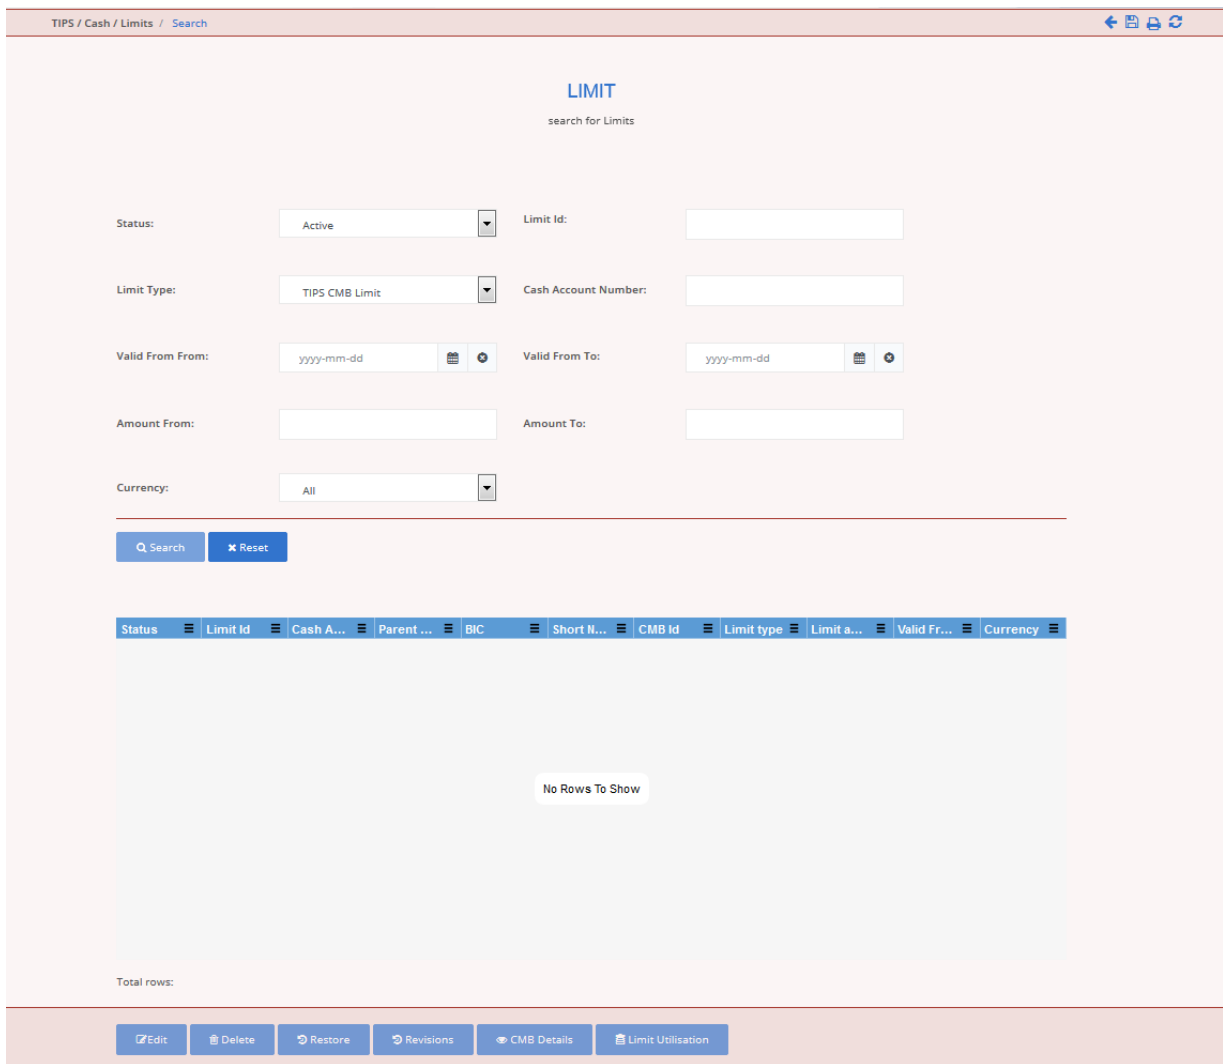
TIPS / Cash / Limits / Search

LIMIT

search for Limits

Status: Active

Limit Id:

Limit Type: TIPS CMB Limit

Cash Account Number:

Valid From From: yyyy-mm-dd

Valid From To: yyyy-mm-dd

Amount From:

Amount To:

Currency: All

Search Reset

| Status | Limit Id | Cash A... | Parent ... | BIC | Short N... | CMB Id | Limit type | Limit a... | Valid Fr... | Currency |
|---|---|---|---|---|---|---|---|---|---|---|

No Rows To Show

Total rows:

Edit Delete Restore Revisions CMB Details Limit Utilisation